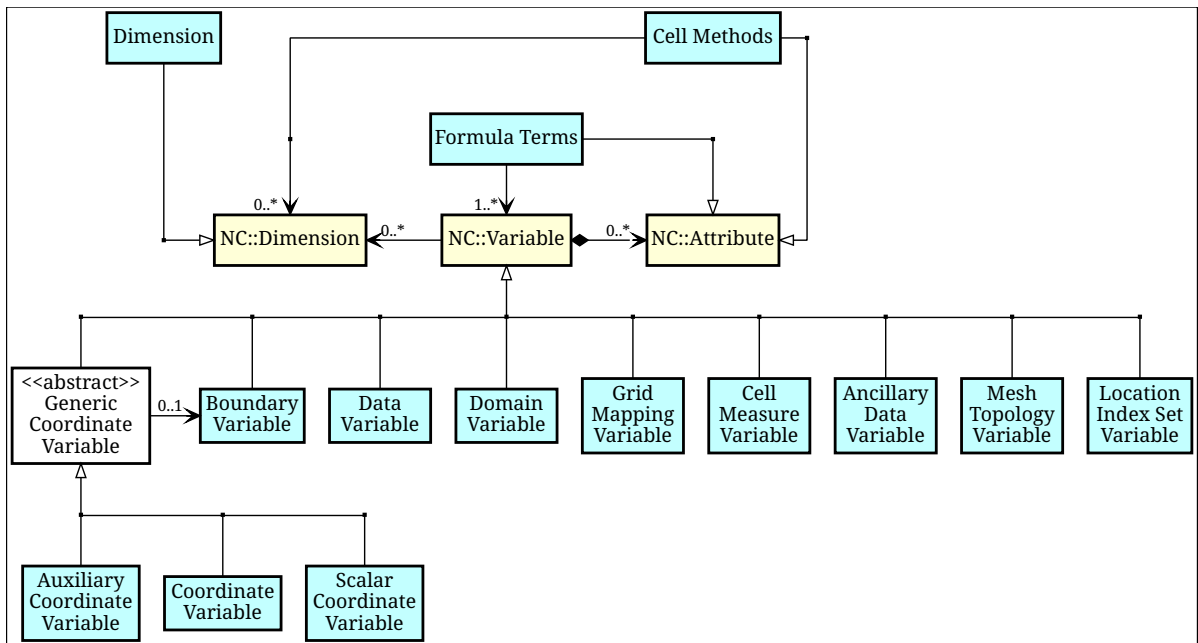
Dimension

Cell Methods

Formula Terms

0..*

1..*

NC::Dimension

0..*

NC::Variable

0..*

NC::Attribute

<<abstract>> Generic Coordinate Variable

0..1

Boundary Variable

Data Variable

Domain Variable

Grid Mapping Variable

Cell Measure Variable

Ancillary Data Variable

Mesh Topology Variable

Location Index Set Variable

Auxiliary Coordinate Variable

Coordinate Variable

Scalar Coordinate Variable